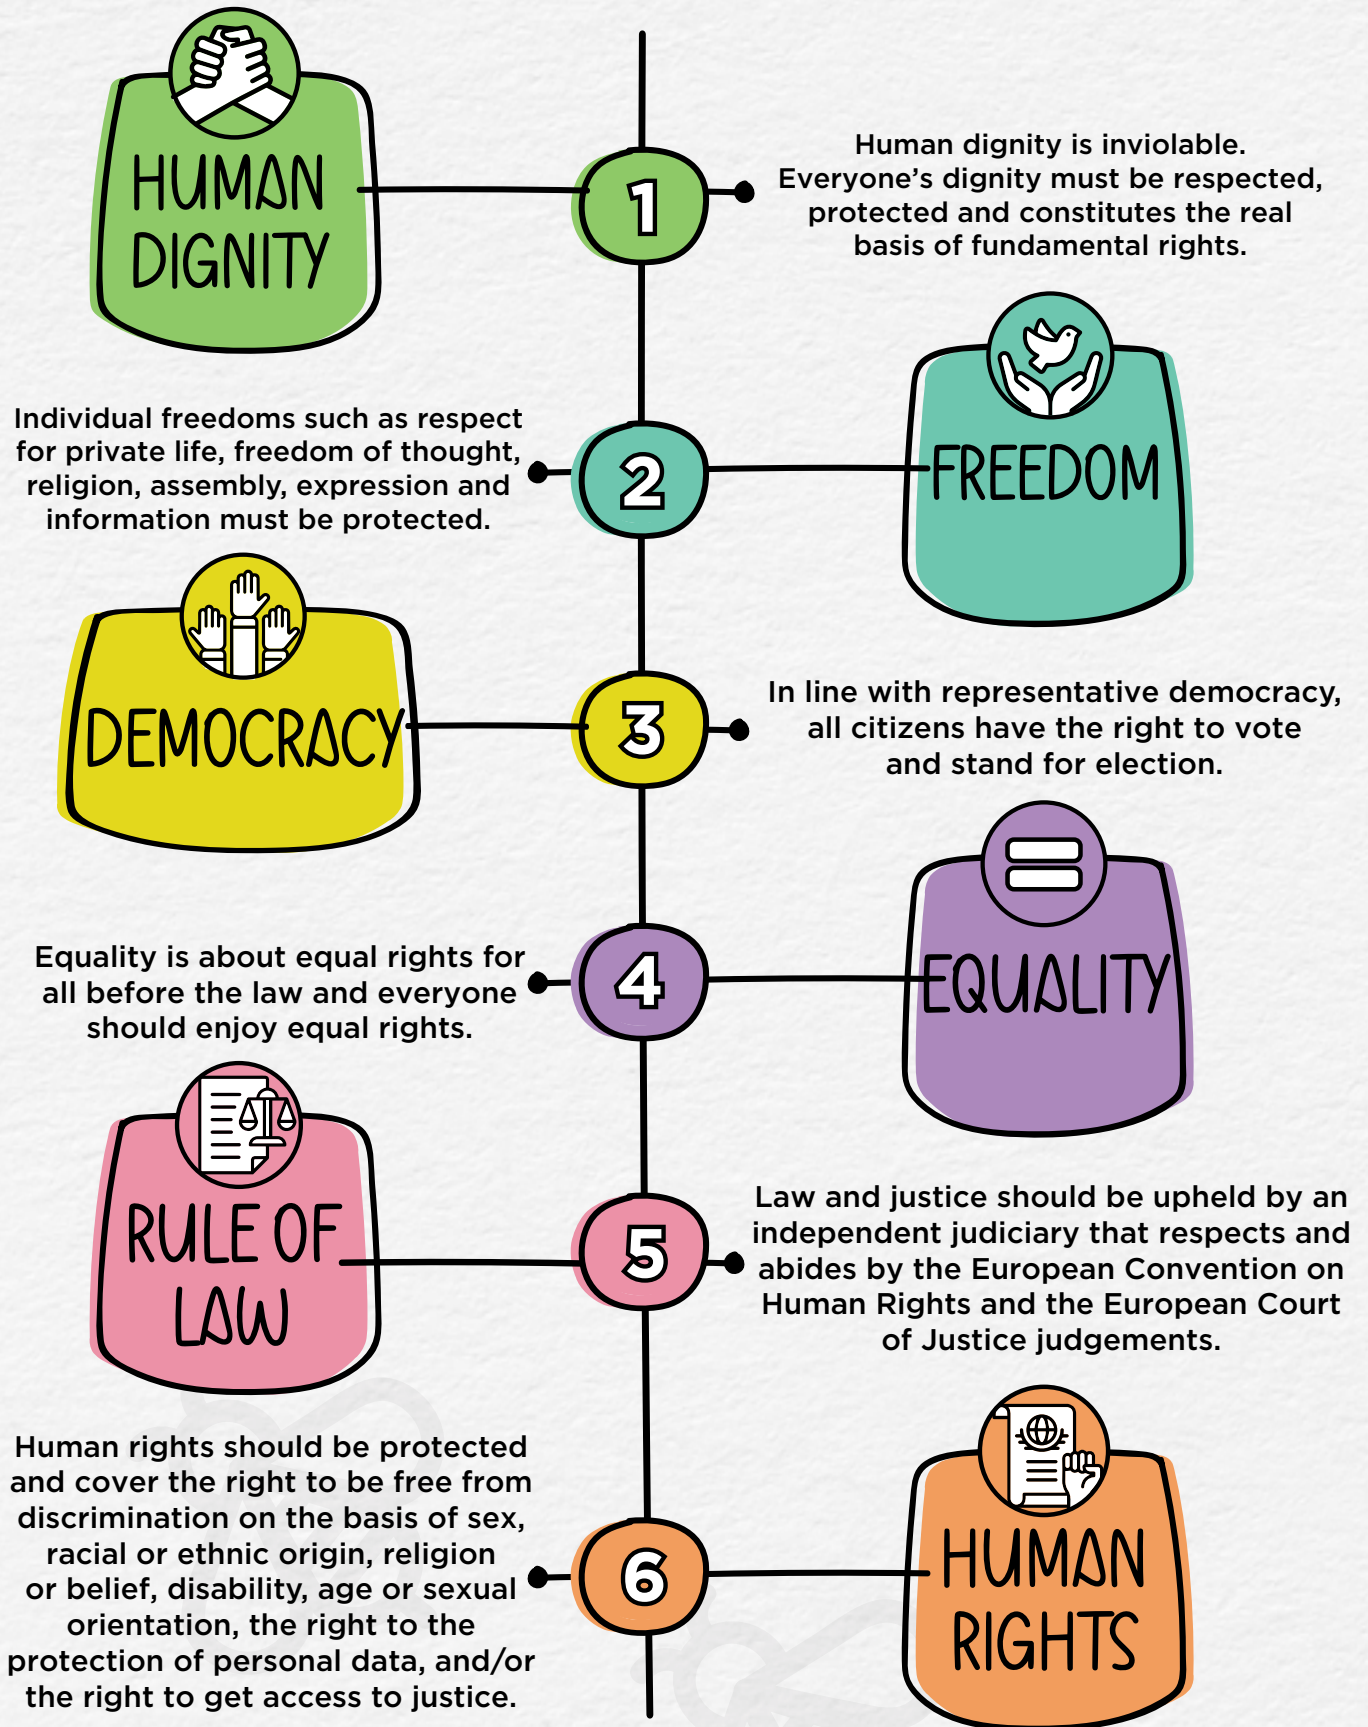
HUMAN DIGNITY

1

Human dignity is inviolable. Everyone's dignity must be respected, protected and constitutes the real basis of fundamental rights.

Individual freedoms such as respect for private life, freedom of thought, religion, assembly, expression and information must be protected.

2

FREEDOM

DEMOCRACY

3

In line with representative democracy, all citizens have the right to vote and stand for election.

Equality is about equal rights for all before the law and everyone should enjoy equal rights.

4

EQUALITY

RULE OF LAW

5

Law and justice should be upheld by an independent judiciary that respects and abides by the European Convention on Human Rights and the European Court of Justice judgements.

Human rights should be protected and cover the right to be free from discrimination on the basis of sex, racial or ethnic origin, religion or belief, disability, age or sexual orientation, the right to the protection of personal data, and/or the right to get access to justice.

6

HUMAN RIGHTS